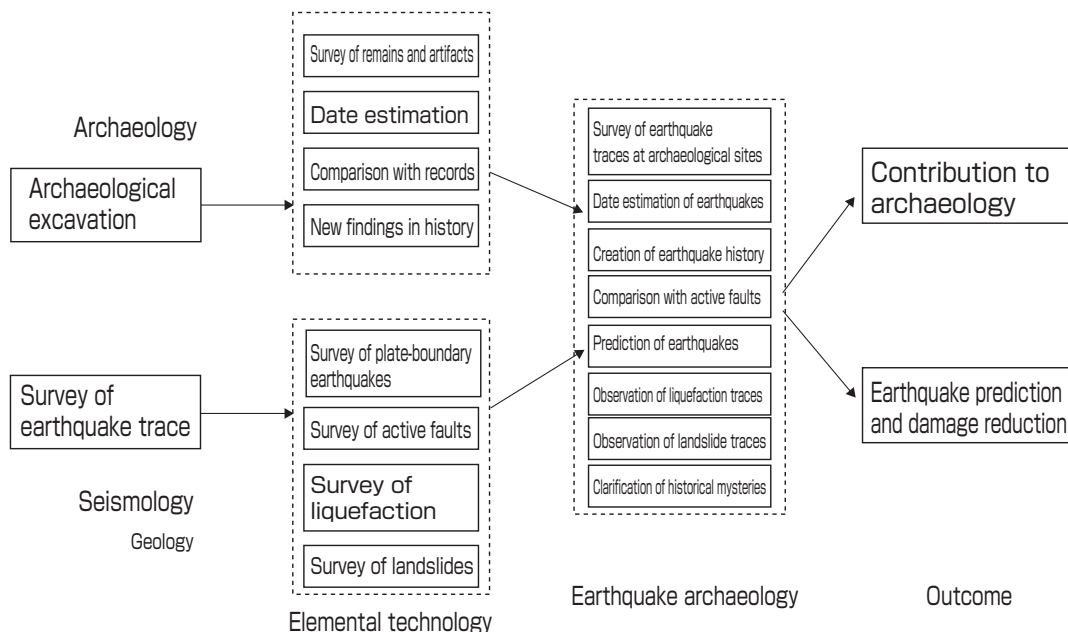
Archaeology

Archaeological excavation

Survey of remains and artifacts

Date estimation

Comparison with records

New findings in history

Survey of earthquake trace

Seismology

Geology

Survey of plate-boundary earthquakes

Survey of active faults

Survey of liquefaction

Survey of landslides

Elemental technology

Survey of earthquake traces at archaeological sites

Date estimation of earthquakes

Creation of earthquake history

Comparison with active faults

Prediction of earthquakes

Observation of liquefaction traces

Observation of landslide traces

Clarification of historical mysteries

Earthquake archaeology

Contribution to archaeology

Earthquake prediction and damage reduction

Outcome